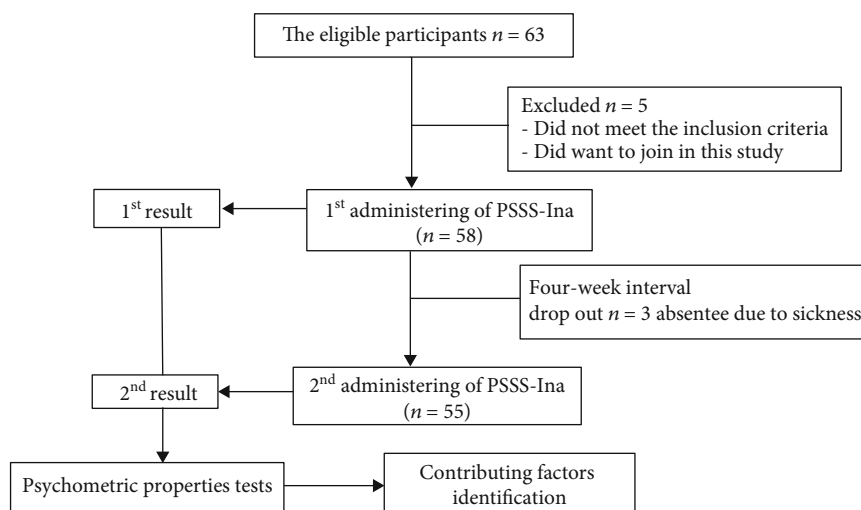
The eligible participants $n = 63$

Excluded $n = 5$
- Did not meet the inclusion criteria
- Did want to join in this study

1$^{st}$ result

1$^{st}$ administering of PSSS-Ina ($n = 58$)

Four-week interval
drop out $n = 3$ absentee due to sickness

2$^{nd}$ result

2$^{nd}$ administering of PSSS-Ina ($n = 55$)

Psychometric properties tests

Contributing factors identification